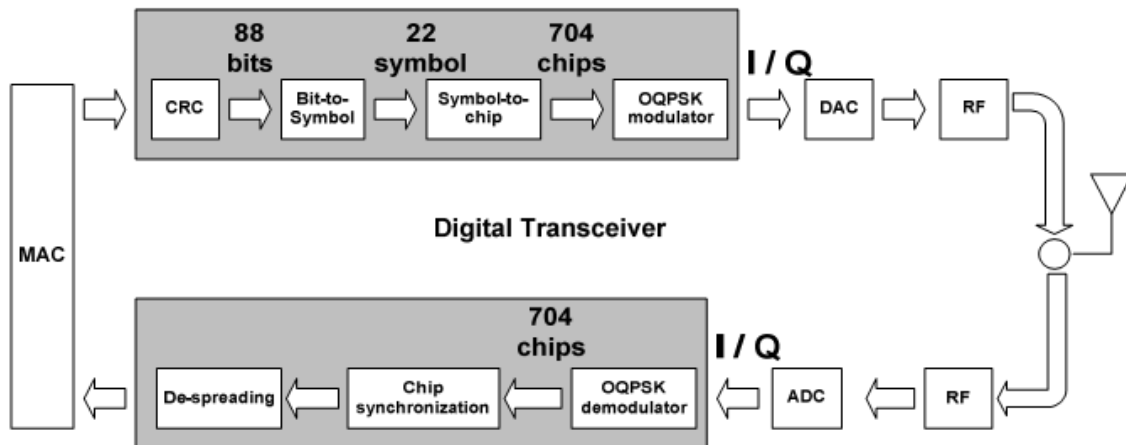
88 bits

22 symbol

704 chips

CRC

Bit-to-Symbol

Symbol-to-chip

OQPSK modulator

I / Q

DAC

RF

MAC

Digital Transceiver

704 chips

I / Q

De-spreading

Chip synchronization

OQPSK demodulator

ADC

RF